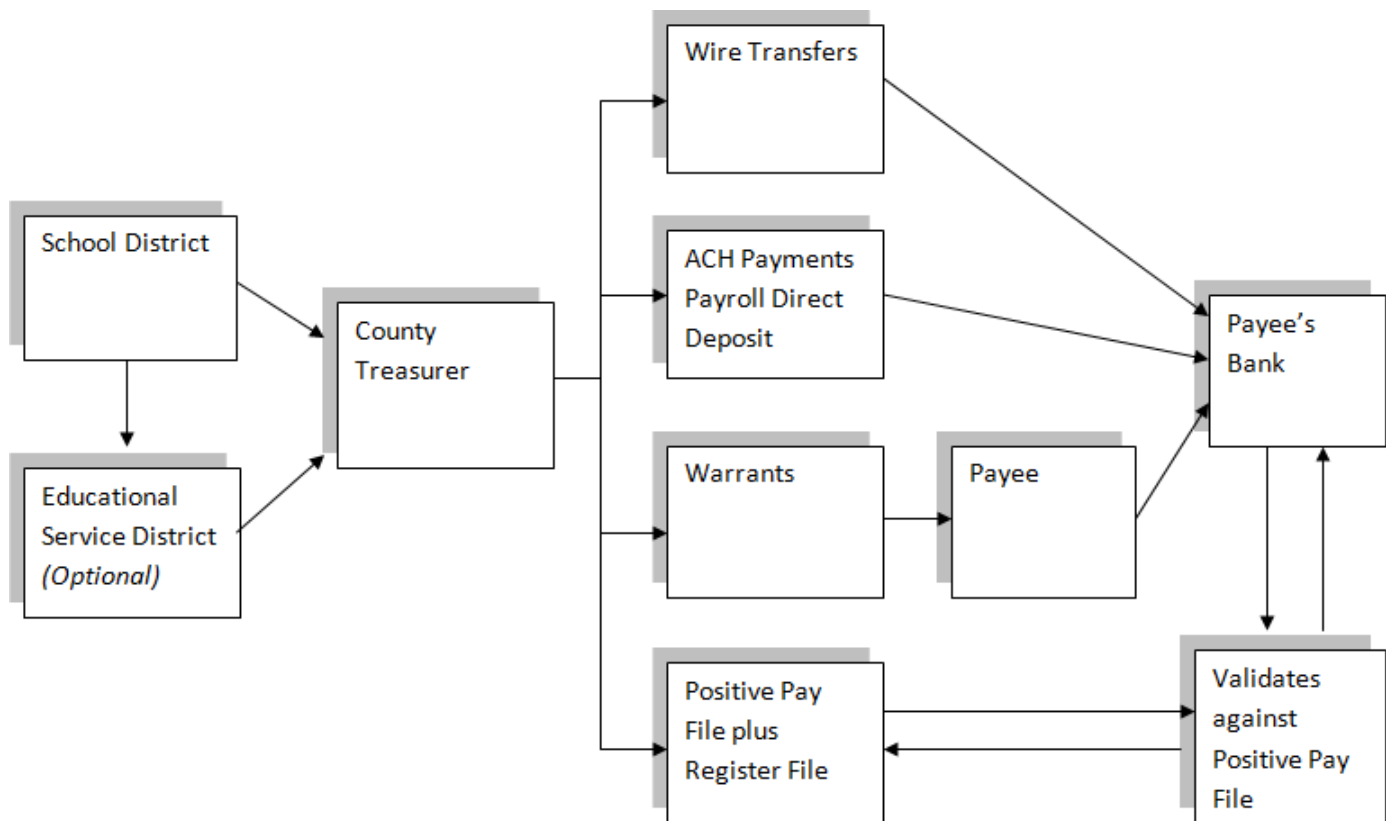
School District

Educational Service District *(Optional)*

County Treasurer

Wire Transfers

ACH Payments Payroll Direct Deposit

Warrants

Payee

Positive Pay File plus Register File

Payee's Bank

Validates against Positive Pay File